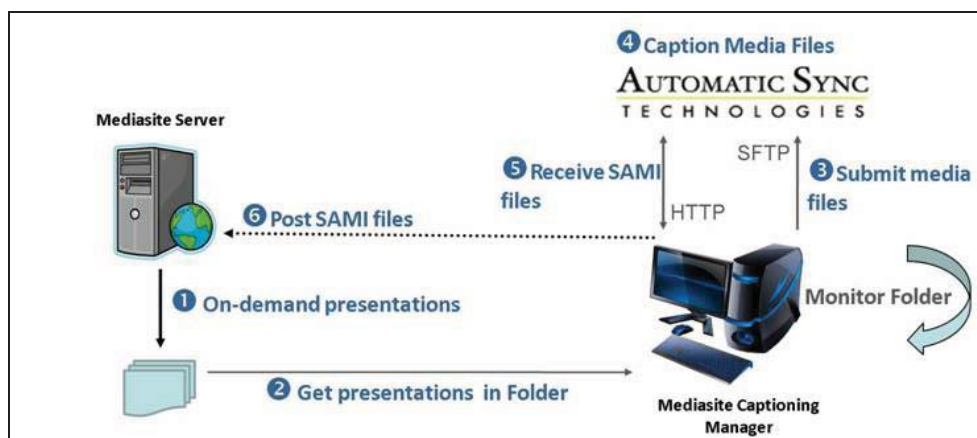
4 Caption Media Files

AUTOMATIC SYNC
TECHNOLOGIES

Mediasite Server

5 Receive SAMI files

SFTP

3 Submit media files

HTTP

6 Post SAMI files

1 On-demand presentations

Monitor Folder

2 Get presentations in Folder

Mediasite Captioning Manager